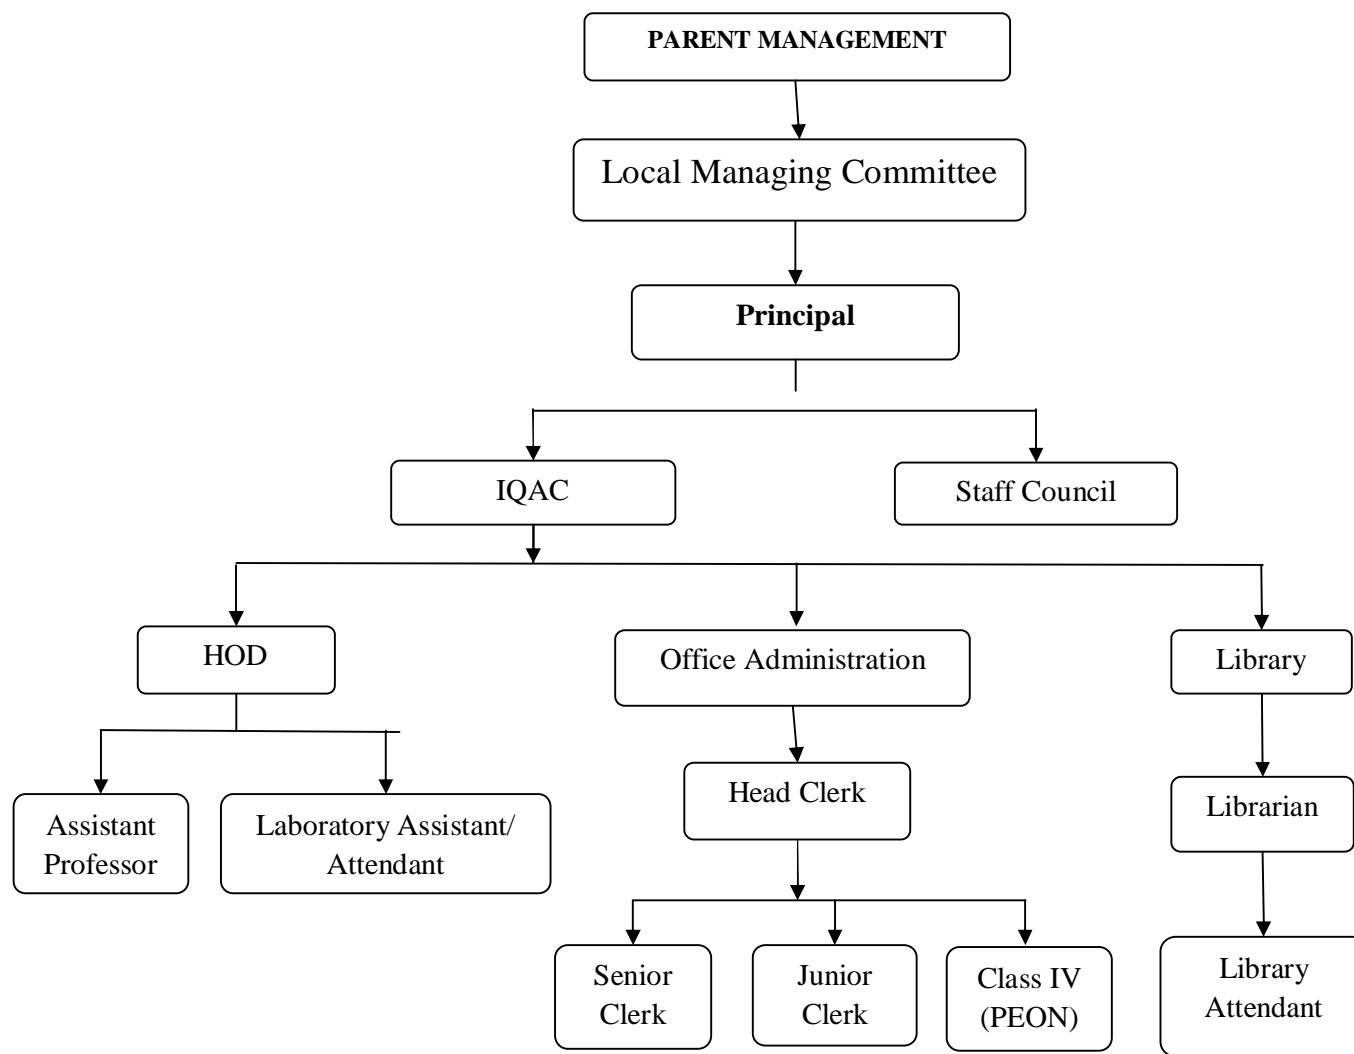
PARENT MANAGEMENT

Local Managing Committee

Principal

IQAC

Staff Council

HOD

Office Administration

Library

Assistant Professor

Laboratory Assistant/ Attendant

Head Clerk

Librarian

Senior Clerk

Junior Clerk

Class IV (PEON)

Library Attendant